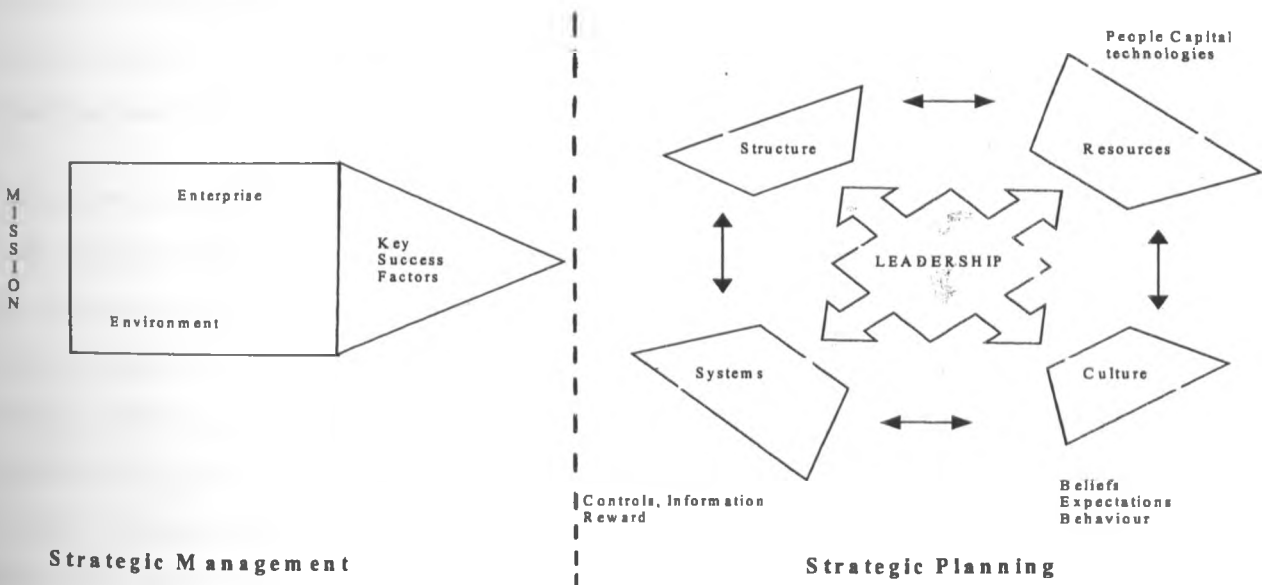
People Capital
technologies

Structure

Resources

MISSION

Enterprise

Key
Success
Factors

LEADERSHIP

Environment

Systems

Culture

Controls, Information
Reward

Beliefs
Expectations
Behaviour

Strategic Management

Strategic Planning